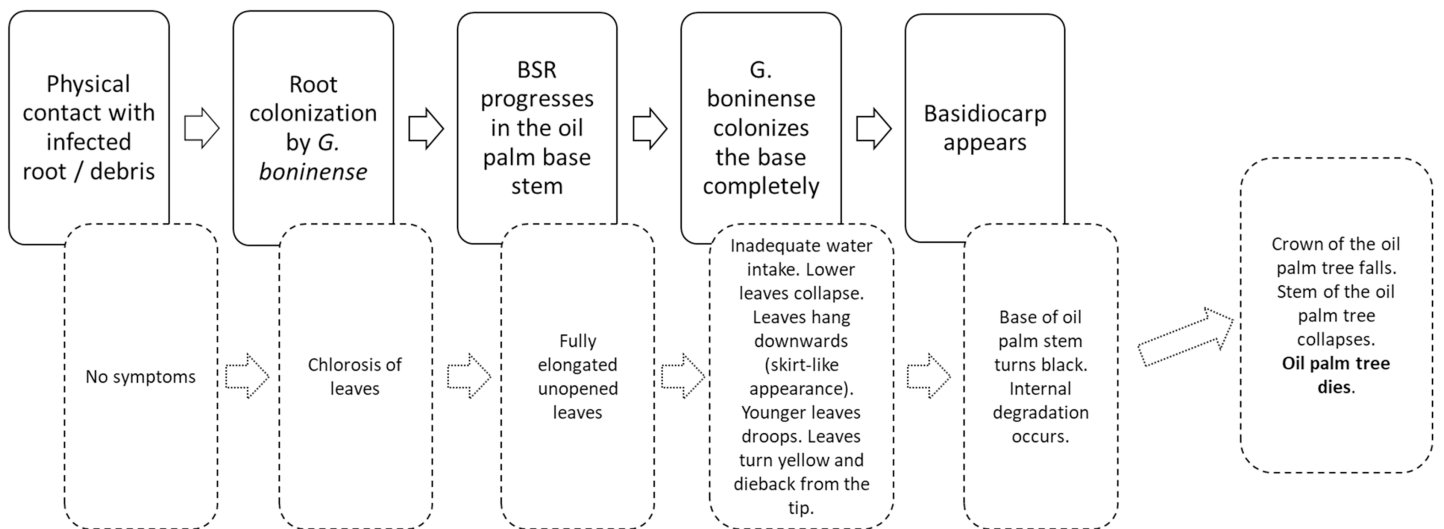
Physical contact with infected root / debris

Root colonization by *G. boninense*

BSR progresses in the oil palm base stem

G. boninense colonizes the base completely

Basidiocarp appears

No symptoms

Chlorosis of leaves

Fully elongated unopened leaves

Inadequate water intake. Lower leaves collapse. Leaves hang downwards (skirt-like appearance). Younger leaves droops. Leaves turn yellow and dieback from the tip.

Base of oil palm stem turns black. Internal degradation occurs.

Crown of the oil palm tree falls. Stem of the oil palm tree collapses. **Oil palm tree dies**.